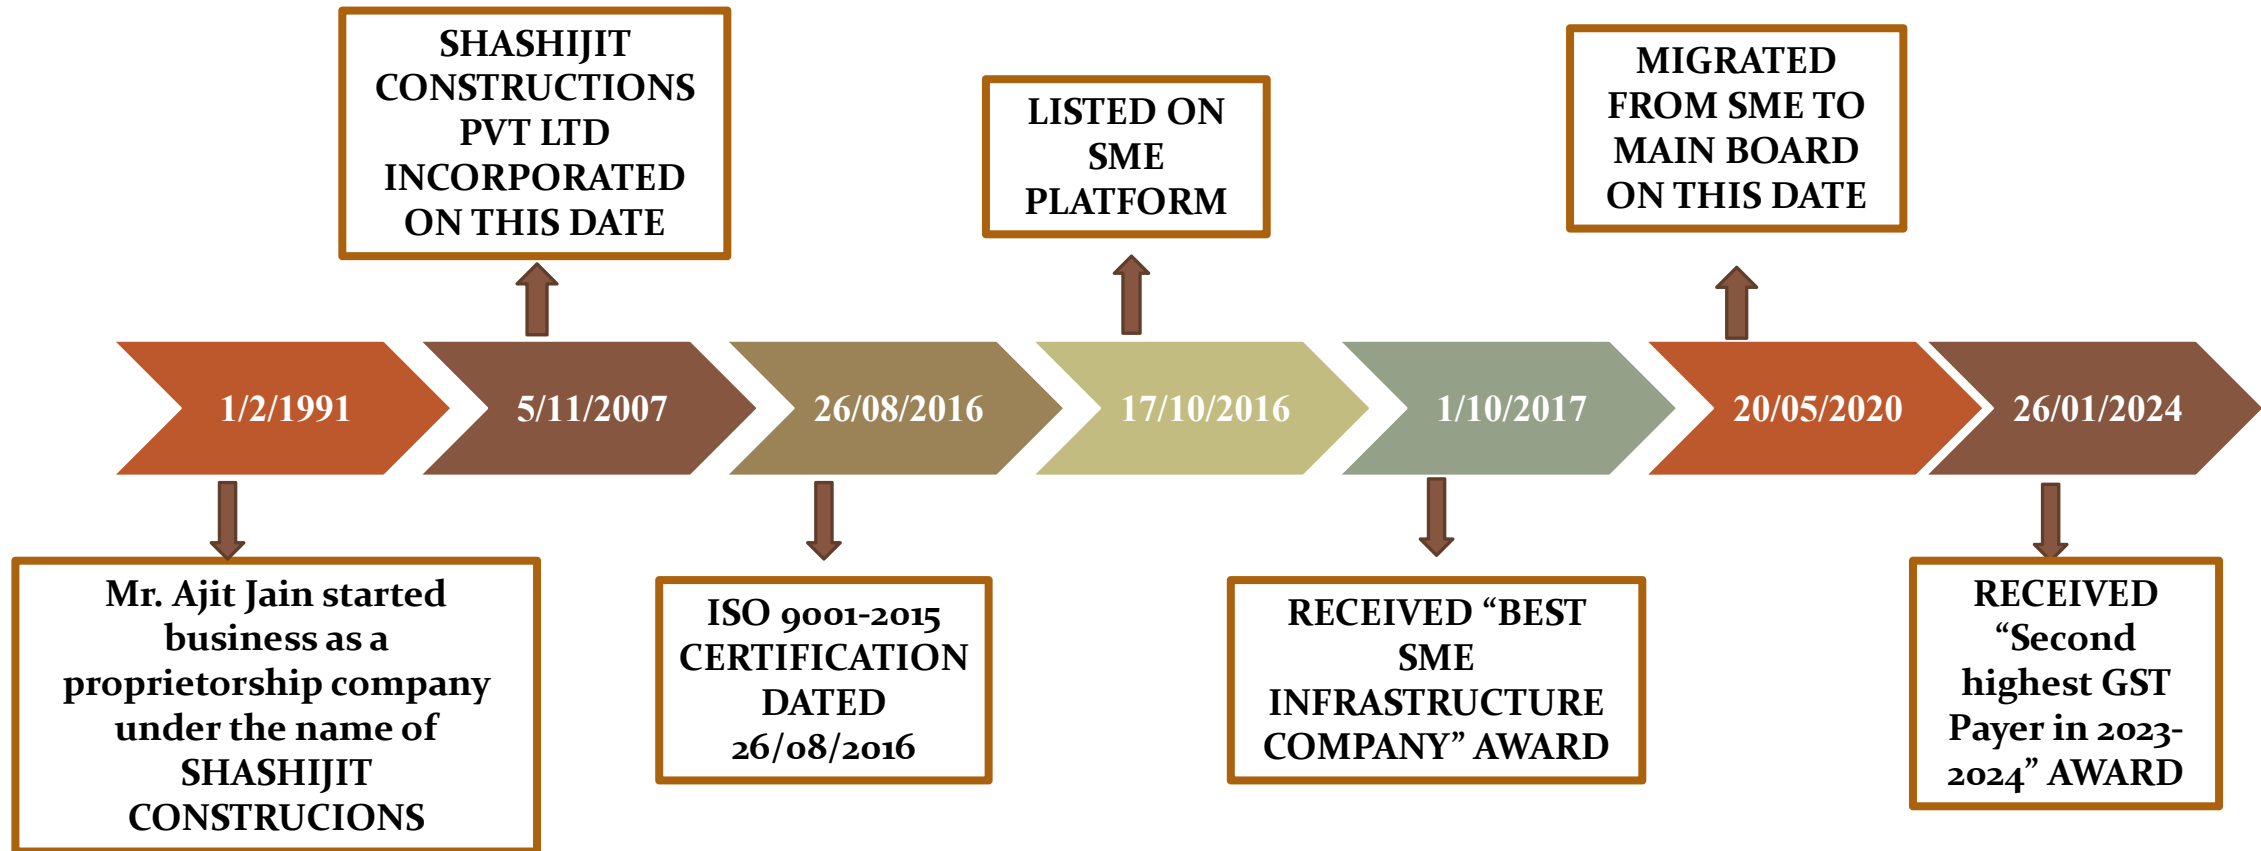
SHASHIJIT CONSTRUCTIONS PVT LTD INCORPORATED ON THIS DATE

LISTED ON SME PLATFORM

MIGRATED FROM SME TO MAIN BOARD ON THIS DATE

1/2/1991

5/11/2007

26/08/2016

17/10/2016

1/10/2017

20/05/2020

26/01/2024

Mr. Ajit Jain started business as a proprietorship company under the name of SHASHIJIT CONSTRUCIONS

ISO 9001-2015 CERTIFICATION DATED 26/08/2016

RECEIVED “BEST SME INFRASTRUCTURE COMPANY” AWARD

RECEIVED “Second highest GST Payer in 2023-2024” AWARD